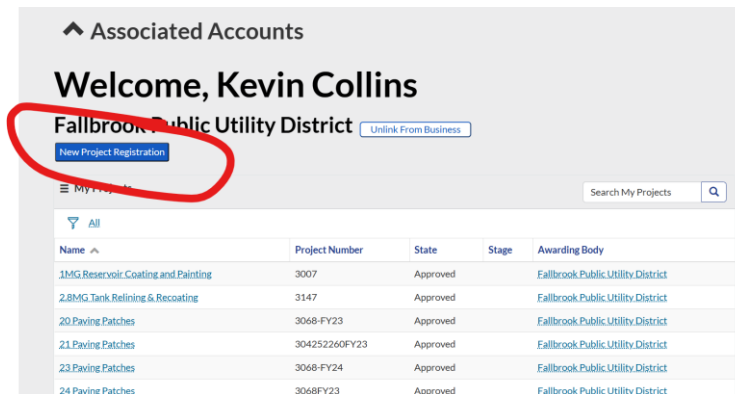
Associated Accounts

Welcome, Kevin Collins

Fallbrook Public Utility District Unlink From Business

New Project Registration

My Projects

Search My Projects

All

| Name | Project Number | State | Stage | Awarding Body |
|---|---|---|---|---|
| 1MG Reservoir Coating and Painting | 3007 | Approved | | Fallbrook Public Utility District |
| 2.8MG Tank Relining & Recoating | 3147 | Approved | | Fallbrook Public Utility District |
| 20 Paving Patches | 3068-FY23 | Approved | | Fallbrook Public Utility District |
| 21 Paving Patches | 304252260FY23 | Approved | | Fallbrook Public Utility District |
| 23 Paving Patches | 3068-FY24 | Approved | | Fallbrook Public Utility District |
| 24 Paving Patches | 3068FY23 | Approved | | Fallbrook Public Utility District |